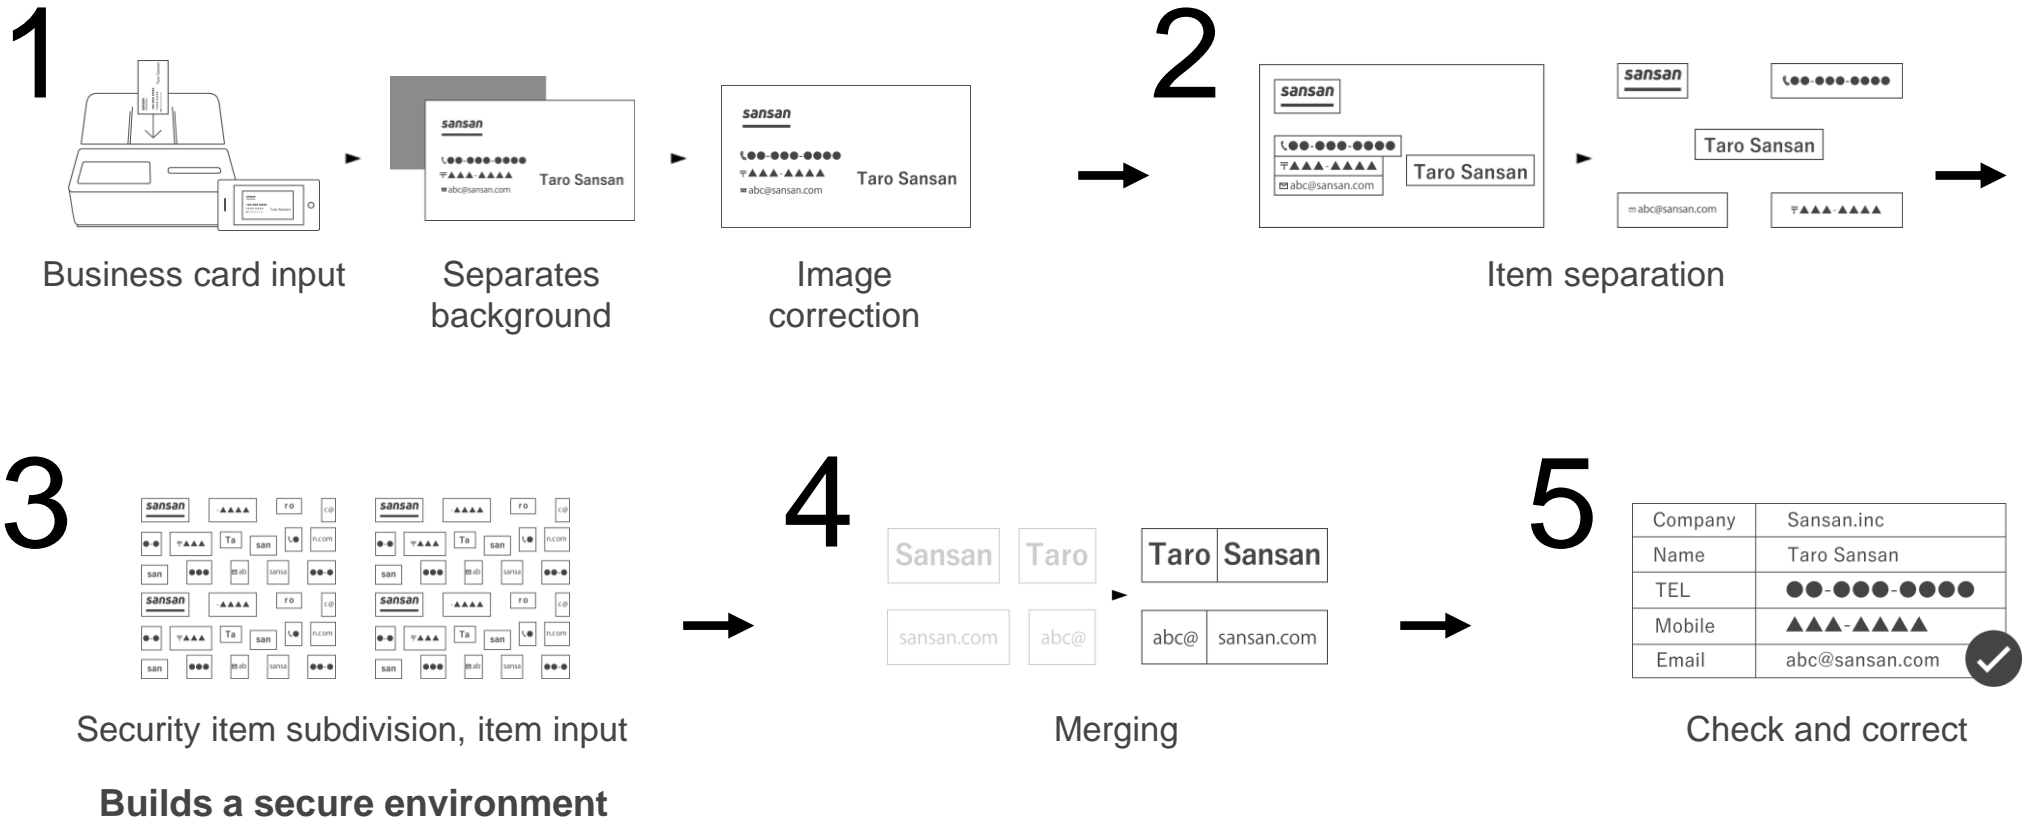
1

sansan
☎●●-●●●-●●●●
〒▲▲▲-▲▲▲▲
✉abc@sansan.com
Taro Sansan

sansan
☎●●-●●●-●●●●
〒▲▲▲-▲▲▲▲
✉abc@sansan.com
Taro Sansan

Business card input

Separates background

Image correction

2

sansan
☎●●-●●●-●●●●
〒▲▲▲-▲▲▲▲
✉abc@sansan.com
Taro Sansan

sansan
☎●●-●●●-●●●●
Taro Sansan
✉abc@sansan.com
〒▲▲▲-▲▲▲▲

Item separation

3

sansan -▲▲▲ ro c@ ●-● 〒▲▲▲ Ta san ☎● n.com san ●●● ✉ab sansa ●●-●

sansan -▲▲▲ ro c@ ●-● 〒▲▲▲ Ta san ☎● n.com san ●●● ✉ab sansa ●●-●

Security item subdivision, item input

Builds a secure environment

4

Sansan Taro
sansan.com abc@

Taro Sansan
abc@ sansan.com

Merging

5

| Company | Sansan.inc |
|---|---|
| Name | Taro Sansan |
| TEL | ●●-●●●-●●●● |
| Mobile | ▲▲▲-▲▲▲▲ |
| Email | abc@sansan.com |

Check and correct